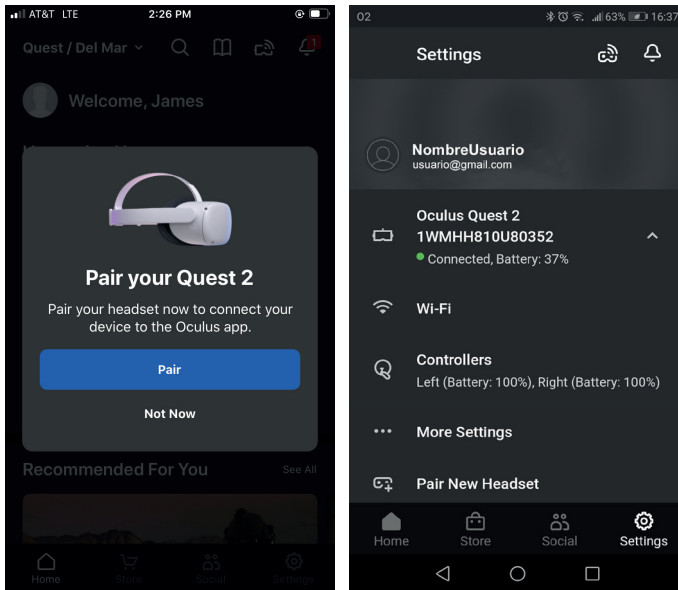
AT&T LTE 2:26 PM

Quest / Del Mar

Welcome, James

Pair your Quest 2

Pair your headset now to connect your device to the Oculus app.

Pair

Not Now

Recommended For You

See All

Home Store Social Settings

02 63% 16:37

Settings

NombreUsuario
usuario@gmail.com

Oculus Quest 2
1WMHH810U80352
Connected, Battery: 37%

Wi-Fi

Controllers
Left (Battery: 100%), Right (Battery: 100%)

More Settings

Pair New Headset

Home Store Social Settings